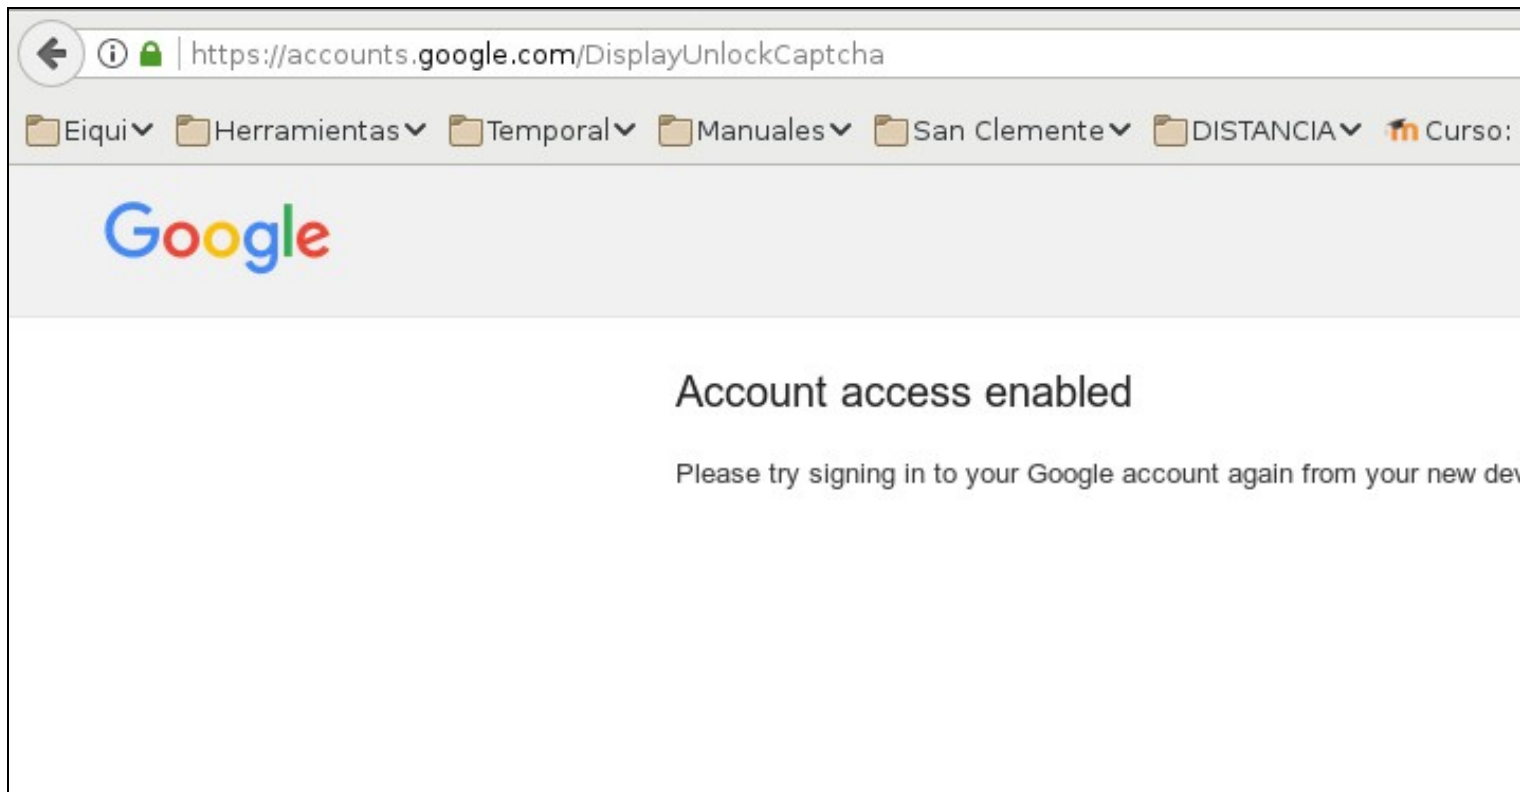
https://accounts.google.com/DisplayUnlockCaptcha

Eiqui Herramientas Temporal Manuales San Clemente DISTANCIA Curso:

Google

Account access enabled

Please try signing in to your Google account again from your new de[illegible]